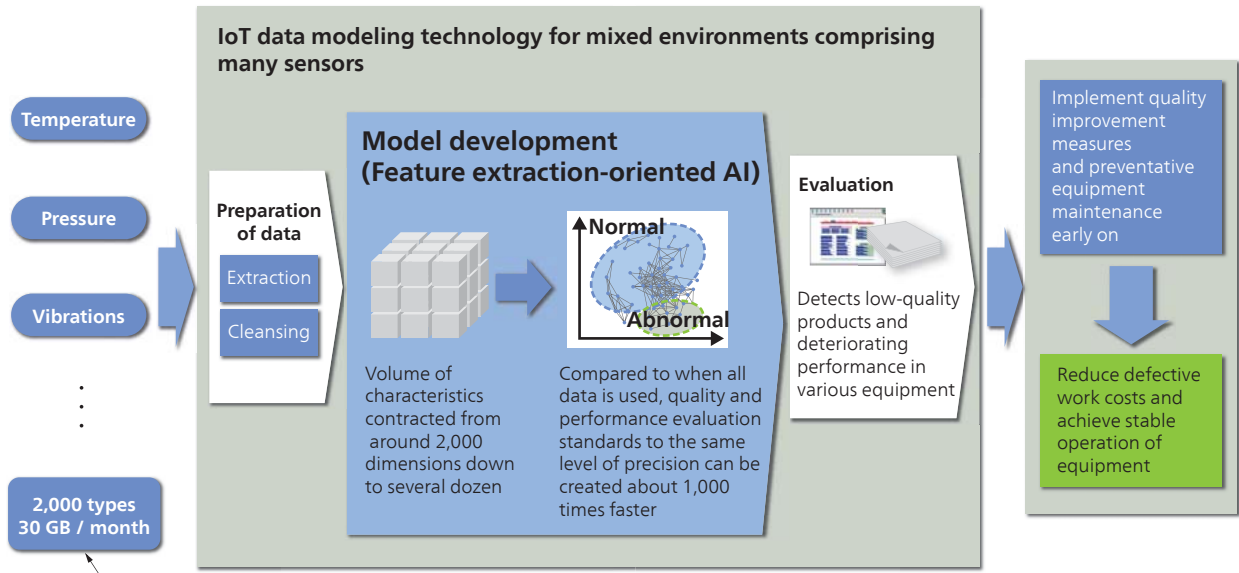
Temperature

Pressure

Vibrations

·
·
·

2,000 types
30 GB / month

IoT data modeling technology for mixed environments comprising many sensors

Preparation of data

Extraction

Cleansing

Model development
(Feature extraction-oriented AI)

Normal

Abnormal

Volume of characteristics contracted from around 2,000 dimensions down to several dozen

Compared to when all data is used, quality and performance evaluation standards to the same level of precision can be created about 1,000 times faster

Evaluation

Detects low-quality products and deteriorating performance in various equipment

Implement quality improvement measures and preventative equipment maintenance early on

Reduce defective work costs and achieve stable operation of equipment